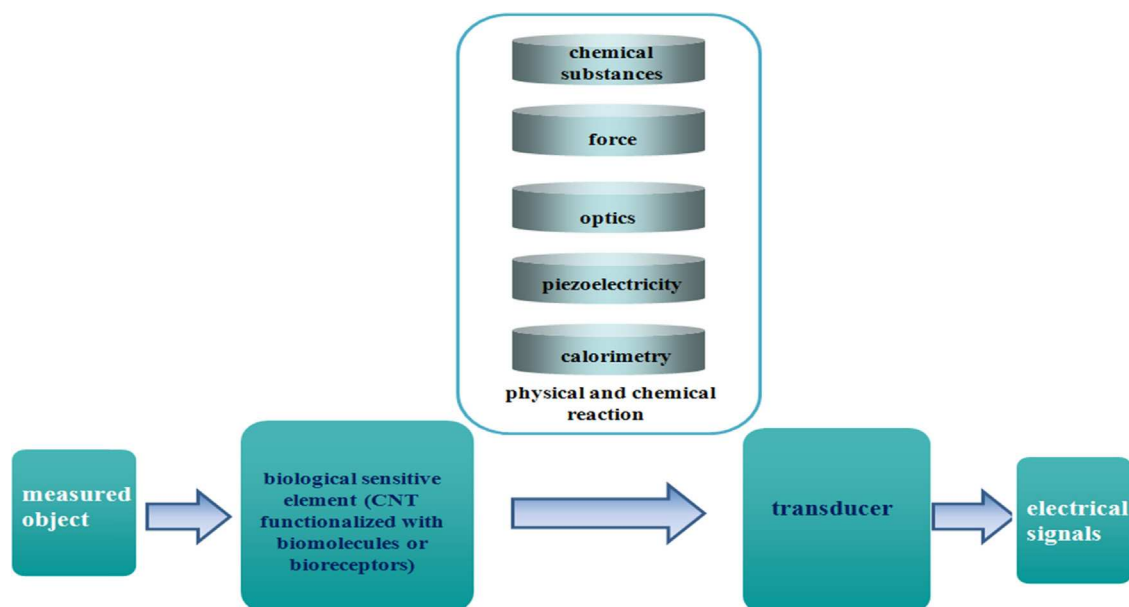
chemical substances

force

optics

piezoelectricity

calorimetry

physical and chemical reaction

measured object

biological sensitive element (CNT functionalized with biomolecules or bioreceptors)

transducer

electrical signals